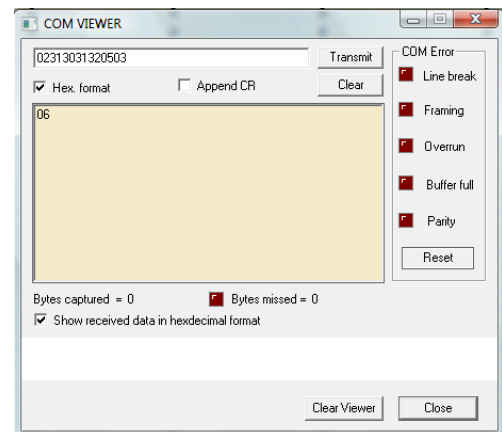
COM VIEWER

02313031320503

Transmit

Hex. format

Append CR

Clear

06

COM Error

Line break

Framing

Overrun

Buffer full

Parity

Reset

Bytes captured = 0

Bytes missed = 0

Show received data in hexdecimal format

Clear Viewer

Close